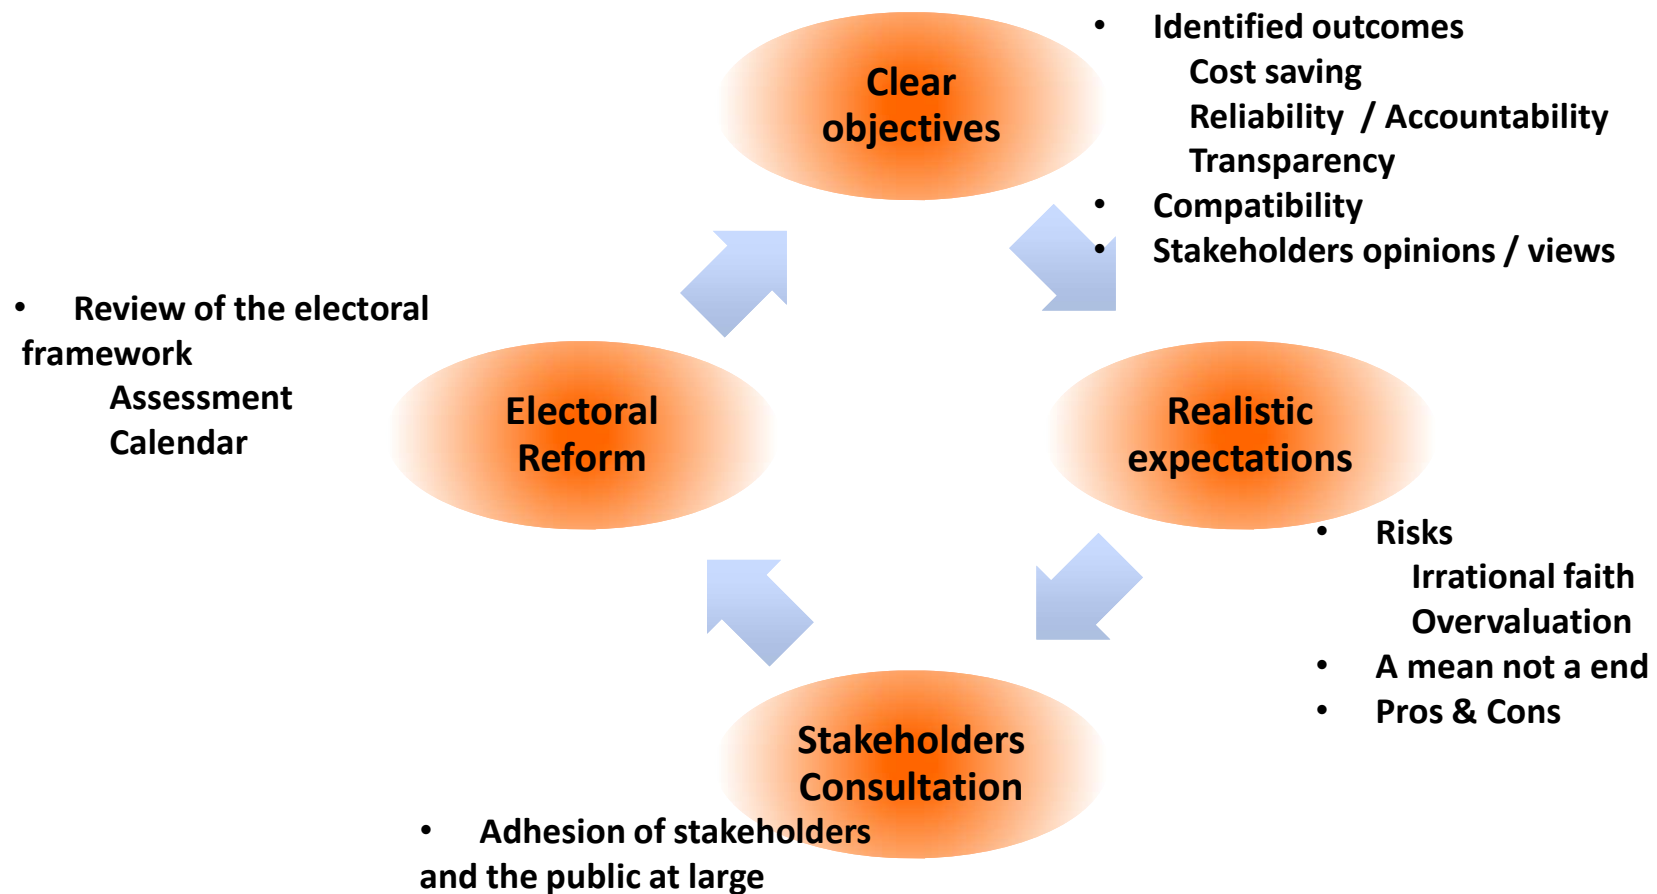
Clear objectives

• Identified outcomes
Cost saving
Reliability / Accountability
Transparency
• Compatibility
• Stakeholders opinions / views

• Review of the electoral framework
Assessment
Calendar

Electoral Reform

Realistic expectations

• Risks
Irrational faith
Overvaluation
• A mean not a end
• Pros & Cons

Stakeholders Consultation

• Adhesion of stakeholders and the public at large